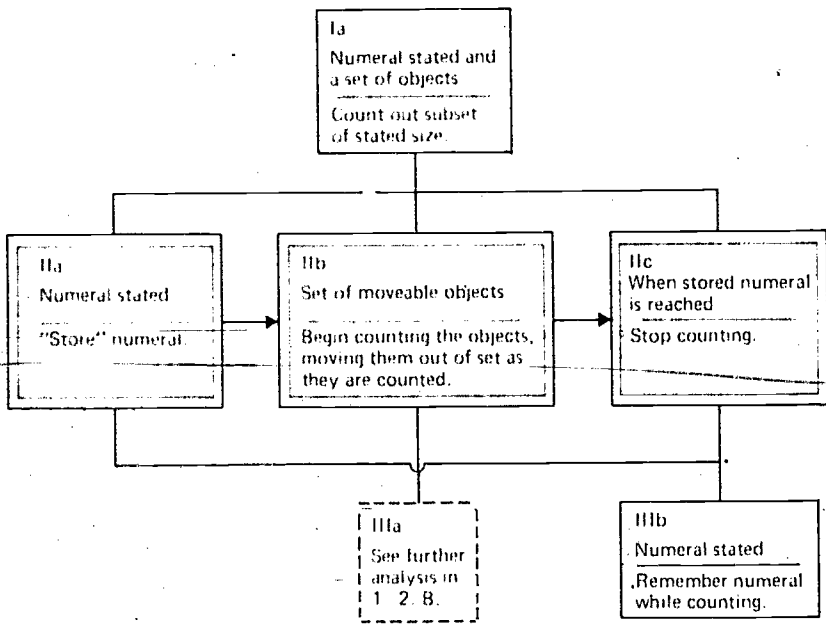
Ia
Numeral stated and a set of objects
Count out subset of stated size.

IIa
Numeral stated
"Store" numeral.

IIb
Set of moveable objects
Begin counting the objects, moving them out of set as they are counted.

IIc
When stored numeral is reached
Stop counting.

IIIa
See further analysis in 1 2. B.

IIIb
Numeral stated
Remember numeral while counting.